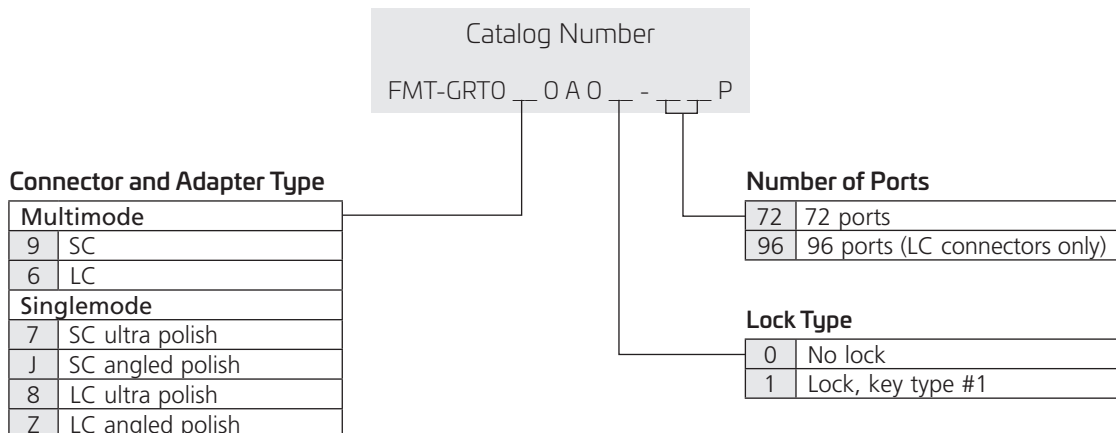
Catalog Number

FMT-GRT0 __ 0 A 0 __ - __ __ P

Connector and Adapter Type

| Multimode | |
|---|---|
| 9 | SC |
| 6 | LC |
| Singlemode | |
| 7 | SC ultra polish |
| J | SC angled polish |
| 8 | LC ultra polish |
| Z | LC angled polish |

Number of Ports

| 72 | 72 ports |
|---|---|
| 96 | 96 ports (LC connectors only) |

Lock Type

| 0 | No lock |
|---|---|
| 1 | Lock, key type #1 |